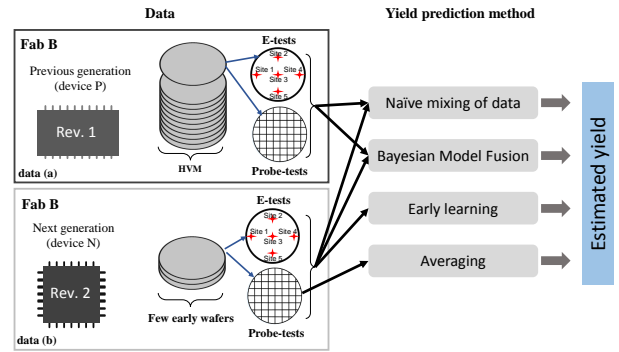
Data

Yield prediction method

Fab B

Previous generation (device P)

Rev. 1

data (a)

HVM

E-tests

Site 2
Site 1
Site 4
Site 3
Site 5

Probe-tests

Fab B

Next generation (device N)

Rev. 2

data (b)

Few early wafers

E-tests

Site 2
Site 1
Site 4
Site 3
Site 5

Probe-tests

Naïve mixing of data

Bayesian Model Fusion

Early learning

Averaging

Estimated yield